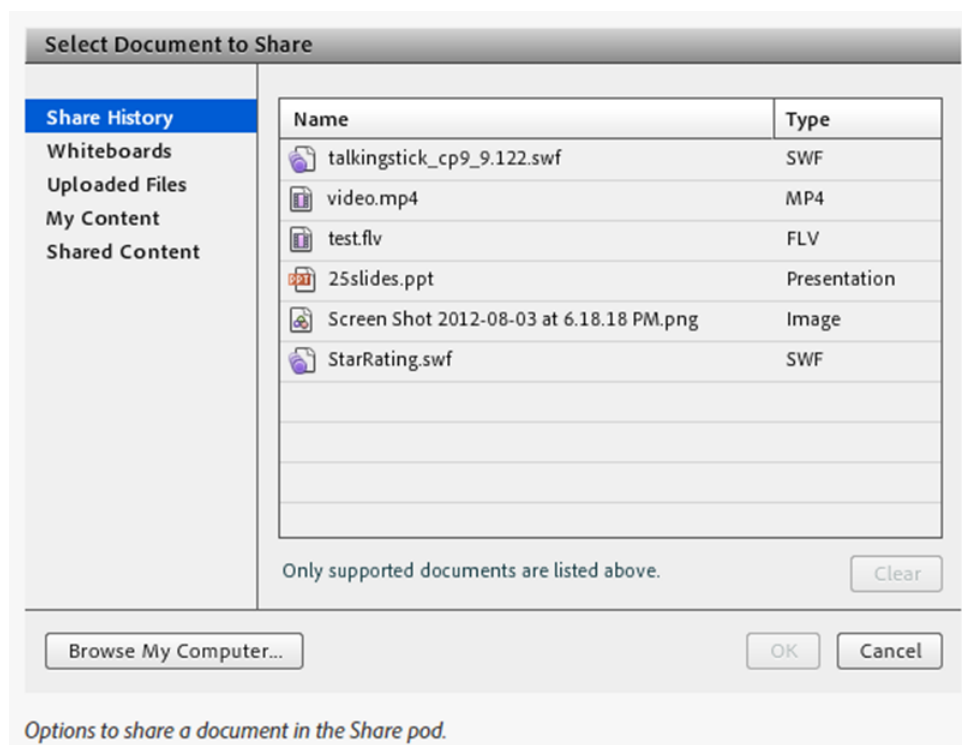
Select Document to Share

Share History
Whiteboards
Uploaded Files
My Content
Shared Content

| Name | Type |
|---|---|
| talkingstick_cp9_9.122.swf | SWF |
| video.mp4 | MP4 |
| test.flv | FLV |
| 25slides.ppt | Presentation |
| Screen Shot 2012-08-03 at 6.18.18 PM.png | Image |
| StarRating.swf | SWF |

Only supported documents are listed above.

Clear

Browse My Computer...

OK

Cancel

Options to share a document in the Share pod.